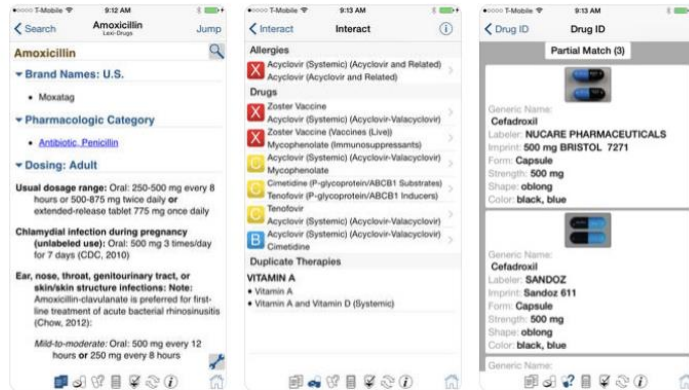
T-Mobile 9:12 AM

Search Amoxicillin Lexi-Drugs Jump

Amoxicillin

Brand Names: U.S.

• Moxatag

Pharmacologic Category

• Antibiotic, Penicillin

Dosing: Adult

Usual dosage range: Oral: 250-500 mg every 8 hours or 500-875 mg twice daily or extended-release tablet 775 mg once daily

Chlamydial infection during pregnancy (unlabeled use): Oral: 500 mg 3 times/day for 7 days (CDC, 2010)

Ear, nose, throat, genitourinary tract, or skin/skin structure infections: Note: Amoxicillin-clavulanate is preferred for first-line treatment of acute bacterial rhinosinusitis (Chow, 2012):

Mild-to-moderate: Oral: 500 mg every 12 hours or 250 mg every 8 hours

T-Mobile 9:13 AM

Interact Interact

Allergies

X Acyclovir (Systemic) (Acyclovir and Related)
Acyclovir (Acyclovir and Related)

Drugs

X Zoster Vaccine
Acyclovir (Systemic) (Acyclovir-Valacyclovir)

X Zoster Vaccine (Vaccines (Live))
Mycophenolate (Immunosuppressants)

C Acyclovir (Systemic) (Acyclovir-Valacyclovir)
Mycophenolate

C Cimetidine (P-glycoprotein/ABCB1 Substrates)
Tenofovir (P-glycoprotein/ABCB1 Inducers)

C Tenofovir
Acyclovir (Systemic) (Acyclovir-Valacyclovir)

B Acyclovir (Systemic) (Acyclovir-Valacyclovir)
Cimetidine

Duplicate Therapies

VITAMIN A
• Vitamin A
• Vitamin A and Vitamin D (Systemic)

T-Mobile 9:13 AM

Drug ID Drug ID

Partial Match (3)

Generic Name:
Cefadroxil
Labeler: NUCARE PHARMACEUTICALS
Imprint: 500 mg BRISTOL 7271
Form: Capsule
Strength: 500 mg
Shape: oblong
Color: black, blue

Generic Name:
Cefadroxil
Labeler: SANDOZ
Imprint: Sandoz 611
Form: Capsule
Strength: 500 mg
Shape: oblong
Color: black, blue

Generic Name: